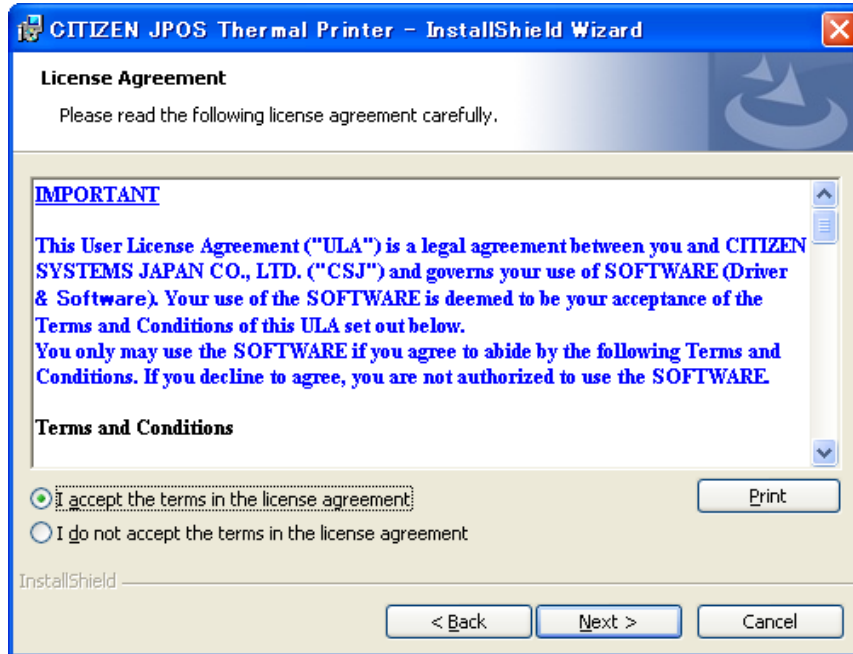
CITIZEN JPOS Thermal Printer - InstallShield Wizard

License Agreement

Please read the following license agreement carefully.

IMPORTANT

This User License Agreement ("ULA") is a legal agreement between you and CITIZEN SYSTEMS JAPAN CO., LTD. ("CSJ") and governs your use of SOFTWARE (Driver & Software). Your use of the SOFTWARE is deemed to be your acceptance of the Terms and Conditions of this ULA set out below.
You only may use the SOFTWARE if you agree to abide by the following Terms and Conditions. If you decline to agree, you are not authorized to use the SOFTWARE.

Terms and Conditions

I accept the terms in the license agreement

I do not accept the terms in the license agreement

Print

InstallShield

< Back

Next >

Cancel